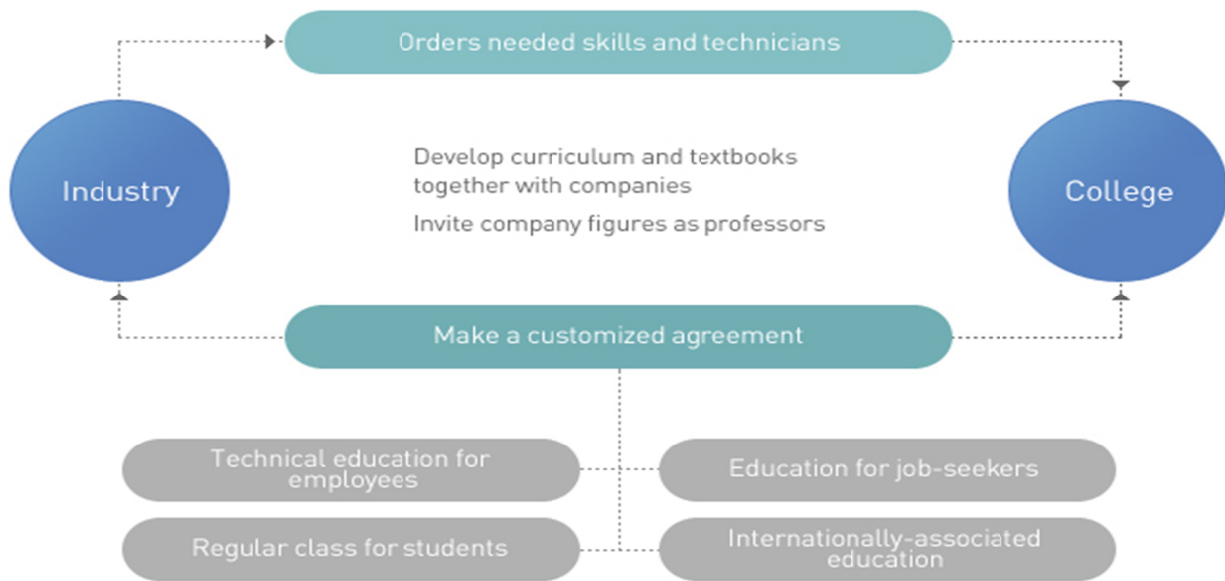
Orders needed skills and technicians

Industry

Develop curriculum and textbooks together with companies

Invite company figures as professors

College

Make a customized agreement

Technical education for employees

Education for job-seekers

Regular class for students

Internationally-associated education